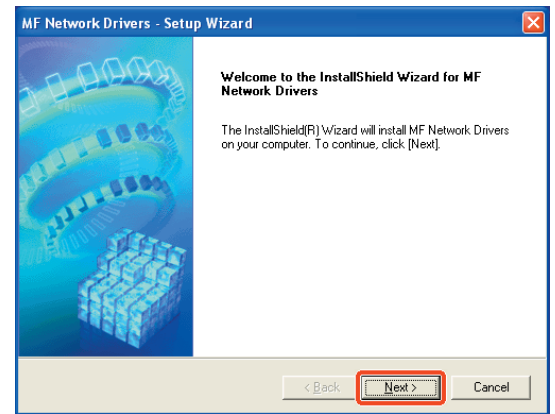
MF Network Drivers - Setup Wizard

Welcome to the InstallShield Wizard for MF Network Drivers

The InstallShield(R) Wizard will install MF Network Drivers on your computer. To continue, click [Next].

< Back
Next >
Cancel